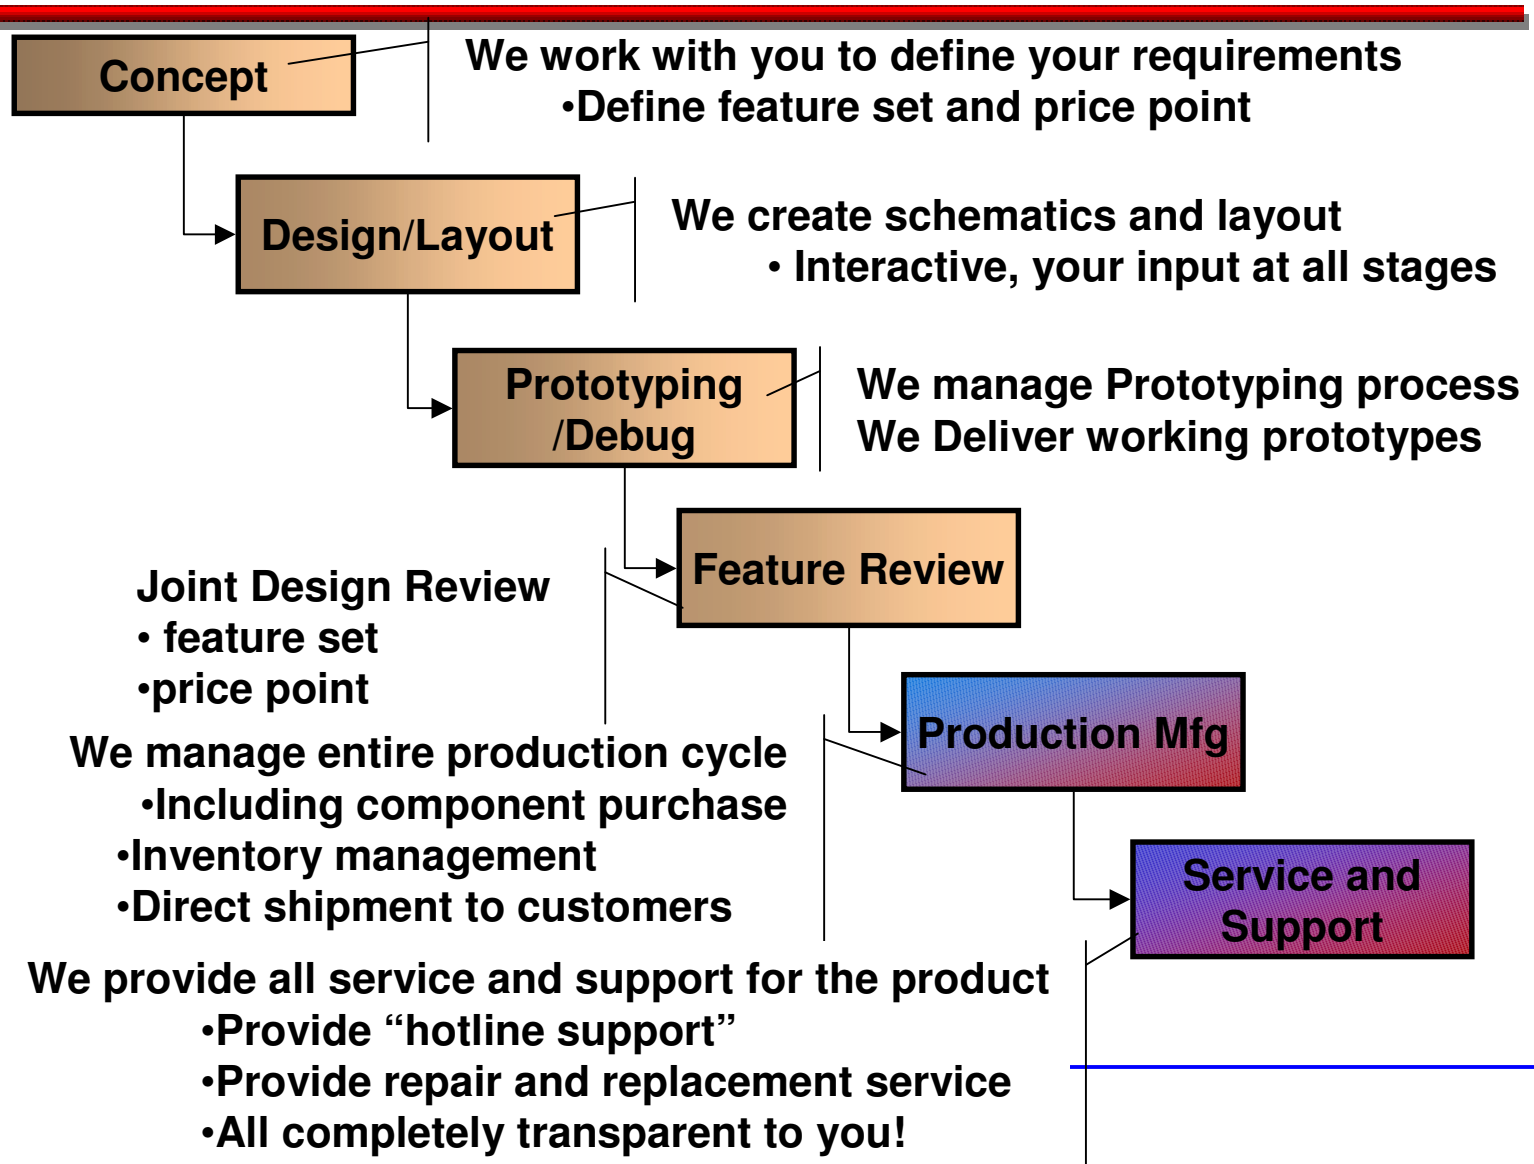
Concept

We work with you to define your requirements
•Define feature set and price point

Design/Layout

We create schematics and layout
• Interactive, your input at all stages

Prototyping /Debug

We manage Prototyping process
We Deliver working prototypes

Feature Review

Joint Design Review
• feature set
•price point

Production Mfg

We manage entire production cycle
•Including component purchase
•Inventory management
•Direct shipment to customers

Service and Support

We provide all service and support for the product
•Provide “hotline support”
•Provide repair and replacement service
•All completely transparent to you!